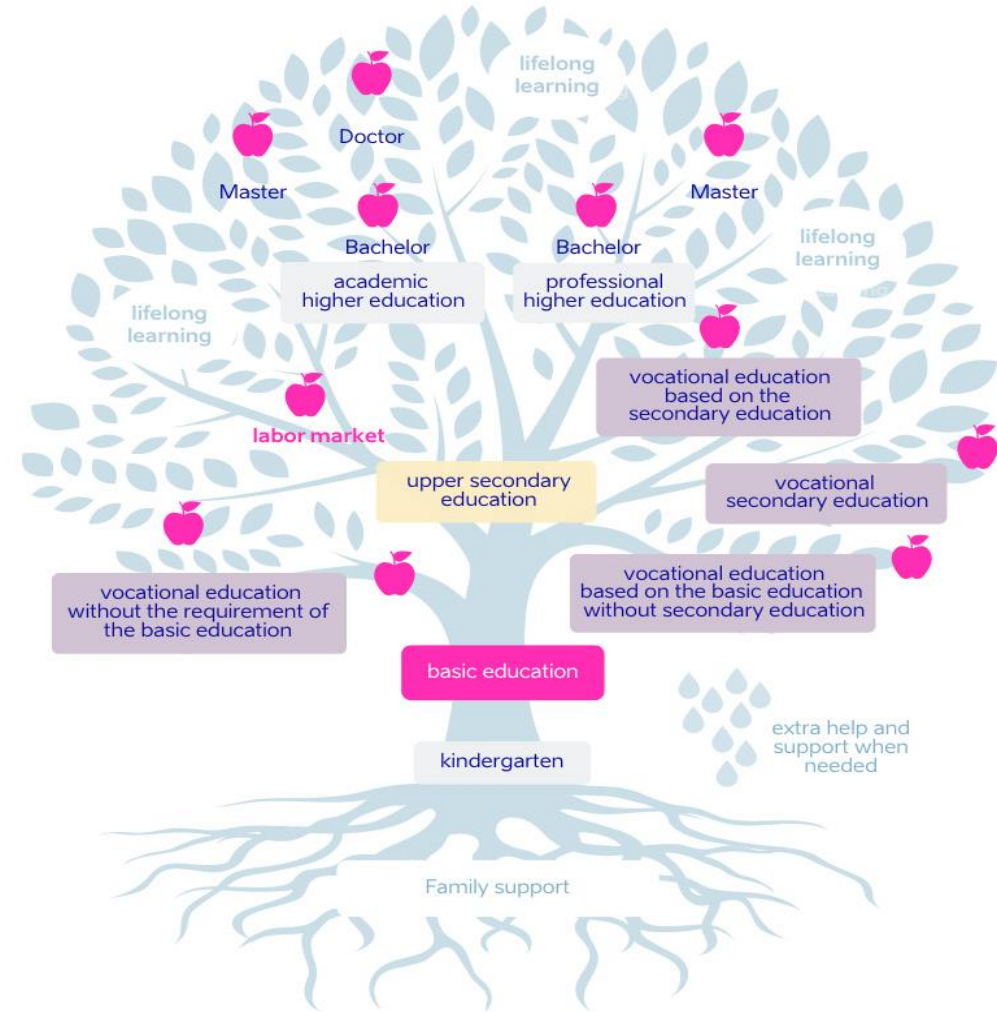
lifelong learning

Doctor

Master

Master

Bachelor

Bachelor

lifelong learning

academic higher education

professional higher education

lifelong learning

vocational education based on the secondary education

labor market

upper secondary education

vocational secondary education

vocational education based on the basic education without secondary education

vocational education without the requirement of the basic education

basic education

extra help and support when needed

kindergarten

Family support